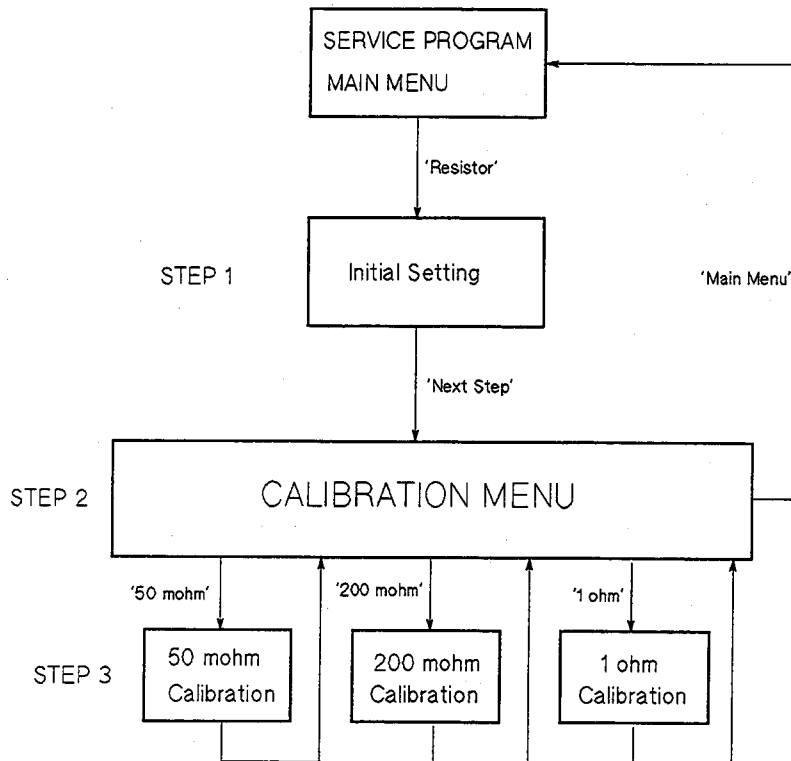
SERVICE PROGRAM
MAIN MENU

'Resistor'

STEP 1

Initial Setting

'Main Menu'

'Next Step'

STEP 2

CALIBRATION MENU

'50 mohm'

'200 mohm'

'1 ohm'

STEP 3

50 mohm
Calibration

200 mohm
Calibration

1 ohm
Calibration